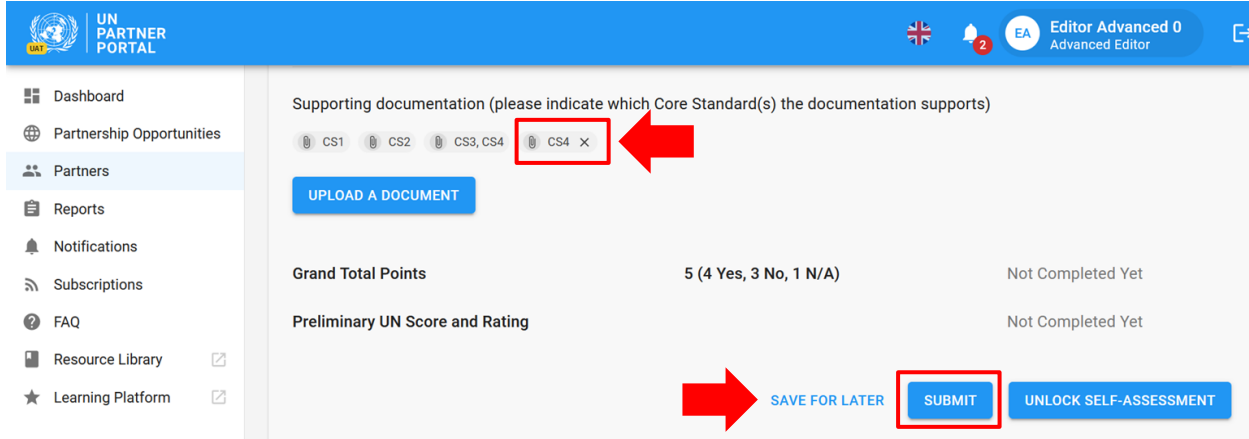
UAT
UN PARTNER PORTAL

2
EA
Editor Advanced 0
Advanced Editor

Dashboard
Partnership Opportunities
Partners
Reports
Notifications
Subscriptions
FAQ
Resource Library
Learning Platform

Supporting documentation (please indicate which Core Standard(s) the documentation supports)

CS1 CS2 CS3, CS4 CS4 ×

UPLOAD A DOCUMENT

| Grand Total Points | 5 (4 Yes, 3 No, 1 N/A) | Not Completed Yet |
|---|---|---|
| Preliminary UN Score and Rating | | Not Completed Yet |

SAVE FOR LATER SUBMIT UNLOCK SELF-ASSESSMENT